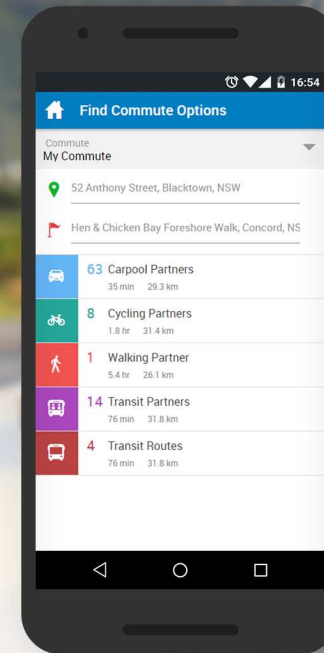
16:54

Find Commute Options

Commute
My Commute

52 Anthony Street, Blacktown, NSW

Hen & Chicken Bay Foreshore Walk, Concord, NS

63 Carpool Partners
35 min 29.3 km

8 Cycling Partners
1.8 hr 31.4 km

1 Walking Partner
5.4 hr 26.1 km

14 Transit Partners
76 min 31.8 km

4 Transit Routes
76 min 31.8 km